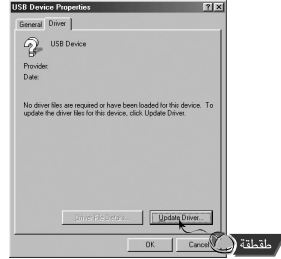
USB Device Properties ? X

General Driver

USB Device

Provider:
Date:

No driver files are required or have been loaded for this device. To update the driver files for this device, click Update Driver.

Driver File Details... Update Driver...

OK Cancel

طقطقة